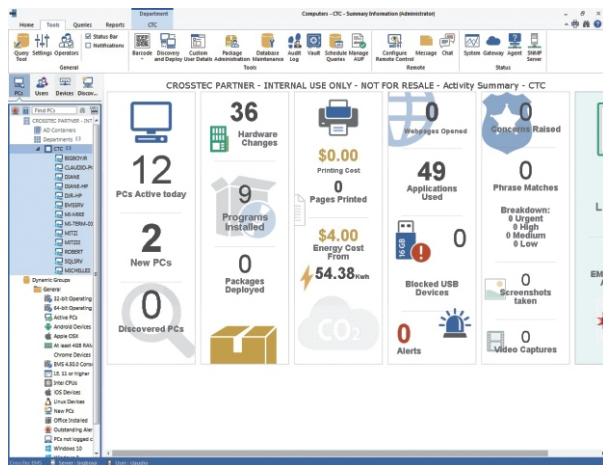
Department
Home Tools Queries Reports CTC
Computers - CTC - Summary Information (Administrator)
Query Tool Settings Operators
Status Bar
Notifications
General
Barcode Discovery and Deploy Custom User Details Package Administration Database Maintenance Audit Log Vault Schedule Queries Manage AUP
Tools
Configure Remote Control Message Chat
Remote
System Gateway Agent SNMP Server
Status
PCs Users Devices Discov...
Find PCs
CROSSTEC PARTNER - INT
AD Containers
Departments
CTC
BIGBOY-R
CLAUDIO-PI
DIANE
DIANE-HP
DW-HP
EMSERV
MI-MINT
MI-TERM-03
MITZI
MITZI2
ROBERT
SQLSRV
MICHELLE
Dynamic Groups
General
32-bit Operating
64-bit Operating
Active PCs
Android Devices
Apple OSX
At least 4GB RAM
Chrome Devices
EMS 4.50.0 Consc
IE 11 or Higher
Intel CPUs
iOS Devices
Linux Devices
New PCs
Office Installed
Outstanding Aler
PCs not logged o
Windows 10
CROSSTEC PARTNER - INTERNAL USE ONLY - NOT FOR RESALE - Activity Summary - CTC
12
PCs Active today
2
New PCs
0
Discovered PCs
36
Hardware Changes
9
Programs Installed
0
Packages Deployed
$0.00
Printing Cost
0
Pages Printed
$4.00
Energy Cost From
54.38 Kwh
CO2
0
Webpages Opened
49
Applications Used
16 GB
0
Blocked USB Devices
0
Alerts
0
Concerns Raised
0
Phrase Matches
Breakdown:
0 Urgent
0 High
0 Medium
0 Low
0
Screenshots taken
0
Video Captures
L
EM
A
CrossTec EMS Server: Singlebox User: claudio